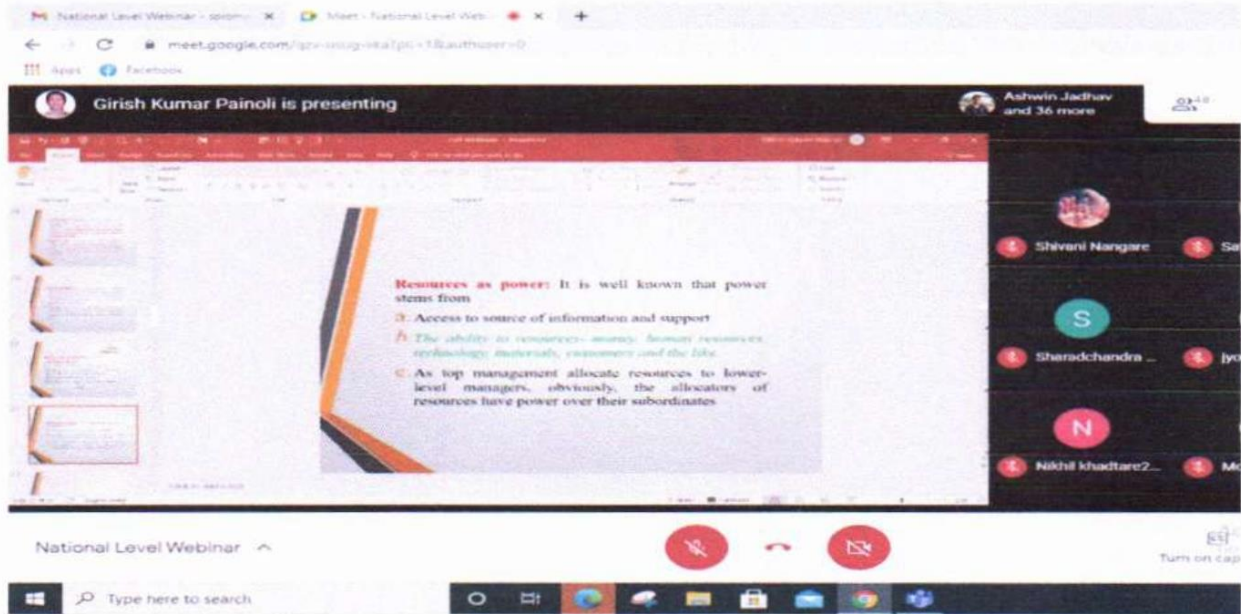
National Level Webinar - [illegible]
Meet - National Level Web
meet.google.com/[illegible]
Apps
Facebook

Girish Kumar Painoli is presenting

Ashwin Jadhav and 36 more

Resources as power: It is well known that power stems from

a. Access to source of information and support

b. The ability to resources- money, human resources, technology, materials, customers and the like.

c. As top management allocate resources to lower-level managers, obviously, the allocators of resources have power over their subordinates

Shivani Nangare
Sa
S
Sharadchandra ...
jyo
N
Nikhil khadtare2...
Mo

National Level Webinar ^

Turn on cap

Type here to search